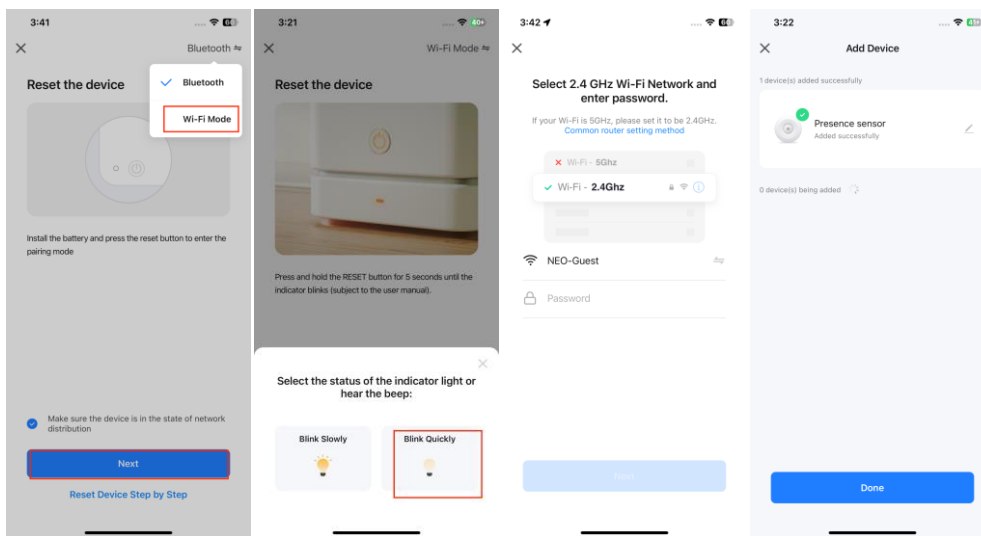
3:41

Bluetooth

Bluetooth

Wi-Fi Mode

Reset the device

Install the battery and press the reset button to enter the pairing mode

Make sure the device is in the state of network distribution

Next

Reset Device Step by Step

3:21

Wi-Fi Mode

Reset the device

Press and hold the RESET button for 5 seconds until the indicator blinks (subject to the user manual).

Select the status of the indicator light or hear the beep:

Blink Slowly

Blink Quickly

3:42

Select 2.4 GHz Wi-Fi Network and enter password.

If your Wi-Fi is 5GHz, please set it to be 2.4GHz.
Common router setting method

Wi-Fi - 5Ghz

Wi-Fi - 2.4Ghz

NEO-Guest

Password

Next

3:22

Add Device

1 device(s) added successfully

Presence sensor
Added successfully

0 device(s) being added

Done